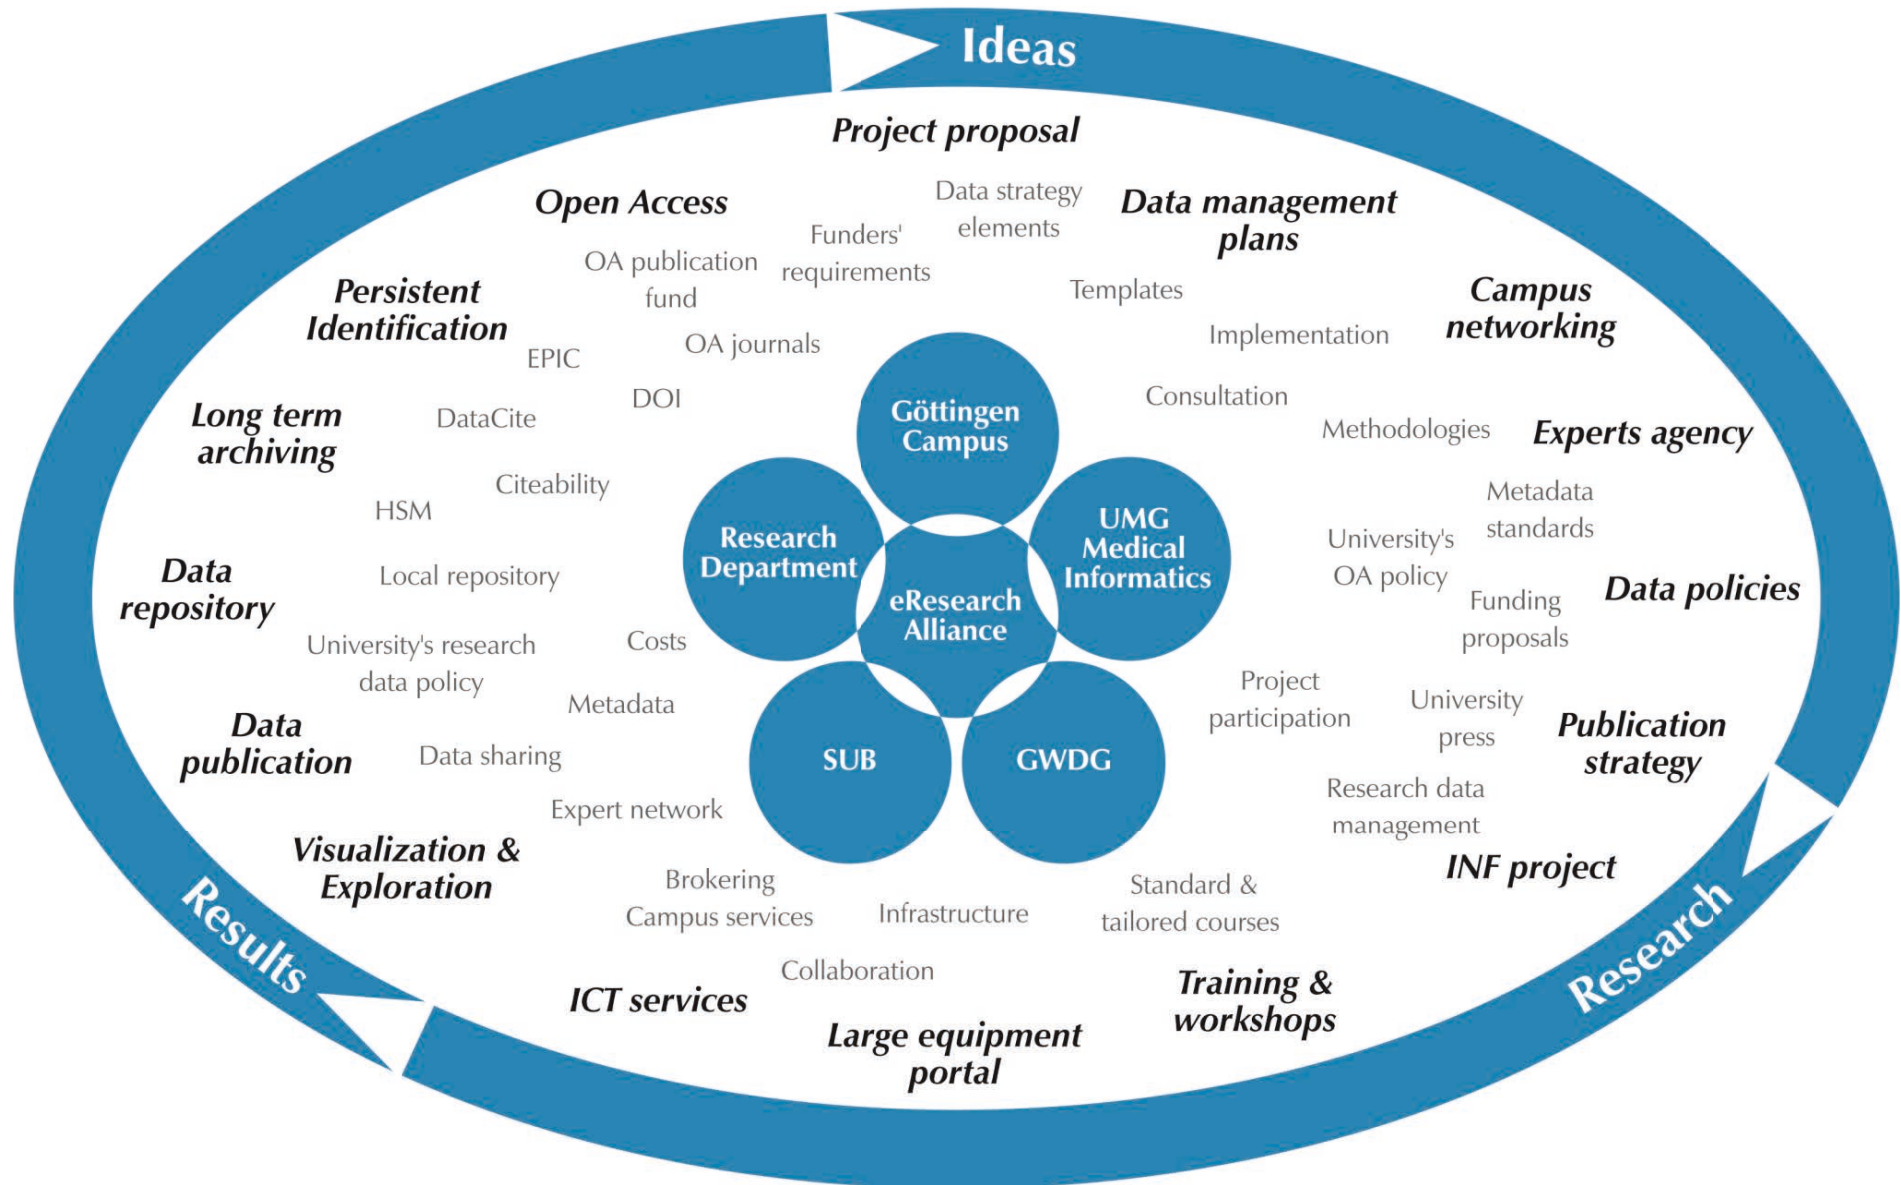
Ideas

Project proposal

Open Access

Data strategy elements

Data management plans

Funders' requirements

OA publication fund

Templates

Persistent Identification

Campus networking

Implementation

OA journals

EPIC

Consultation

DOI

Long term archiving

DataCite

Methodologies

Experts agency

Göttingen Campus

Citeability

Metadata standards

HSM

Research Department

UMG Medical Informatics

University's OA policy

Data repository

Local repository

eResearch Alliance

Funding proposals

Data policies

Costs

University's research data policy

Project participation

Metadata

University press

Data publication

Publication strategy

Data sharing

SUB

GWDG

Research data management

Expert network

Visualization & Exploration

INF project

Brokering Campus services

Infrastructure

Standard & tailored courses

Results

Collaboration

Research

ICT services

Training & workshops

Large equipment portal